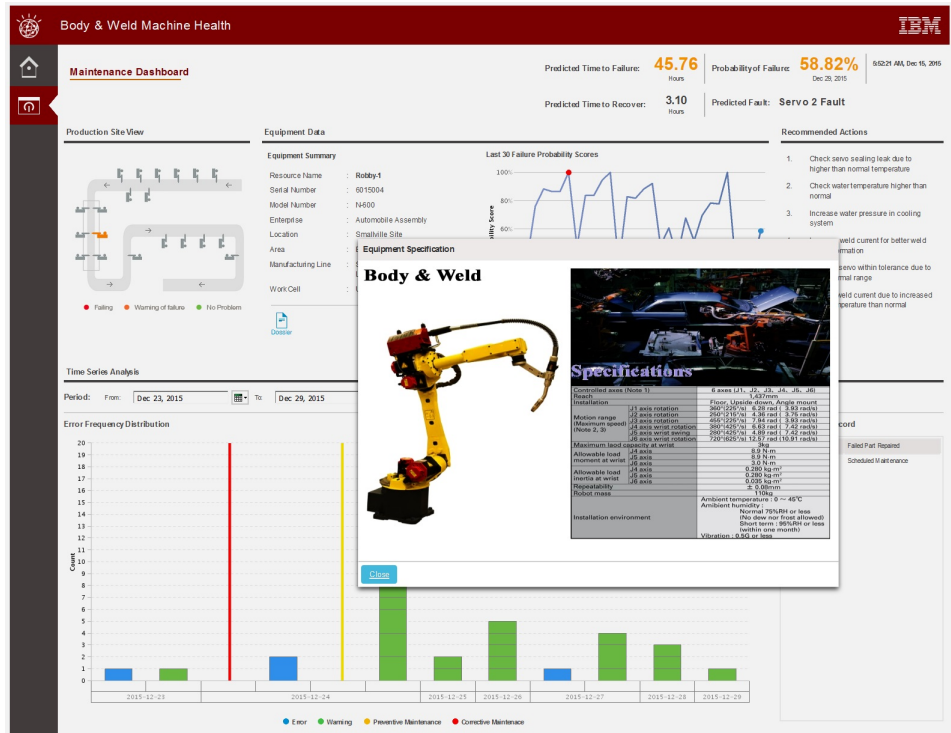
Body & Weld Machine Health

IBM

Maintenance Dashboard

Predicted Time to Failure: 45.76 Hours

Probability of Failure: 58.82% Dec 29, 2015

5:52:21 AM, Dec 15, 2015

Predicted Time to Recover: 3.10 Hours

Predicted Fault: Servo 2 Fault

Production Site View

Failing  Warning of failure  No Problem

Equipment Data

Equipment Summary

| Resource Name | : Robby-1 |
|---|---|
| Serial Number | : 6015004 |
| Model Number | : N-600 |
| Enterprise | : Automobile Assembly |
| Location | : Smallville Site |
| Area | : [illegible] |
| Manufacturing Line | : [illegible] |
| Work Cell | : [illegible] |

Dossier

Last 30 Failure Probability Scores

100%
80%
60%

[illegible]ility Score

Recommended Actions

1. Check servo sealing leak due to higher than normal temperature
2. Check water temperature higher than normal
3. Increase water pressure in cooling system
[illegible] weld current for better weld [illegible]rmation
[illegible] servo within tolerance due to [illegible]mal range
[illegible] weld current due to increased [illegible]perature than normal

Equipment Specification

Body & Weld

Specifications

| Controlled axes (Note 1) | | 6 axes (J1, J2, J3, J4, J5, J6) |
|---|---|---|
| Reach | | 1,437mm |
| Installation | | Floor, Upside-down, Angle mount |
| Motion range (Maximum speed) (Note 2, 3) | J1 axis rotation | 360°(225°/s) 6.28 rad (3.93 rad/s) |
| | J2 axis rotation | 250°(216°/s) 4.36 rad (3.75 rad/s) |
| | J3 axis rotation | 455°(225°/s) 7.94 rad (3.93 rad/s) |
| | J4 axis wrist rotation | 380°(425°/s) 6.63 rad (7.42 rad/s) |
| | J5 axis wrist swing | 280°(425°/s) 4.89 rad (7.42 rad/s) |
| | J6 axis wrist rotation | 720°(625°/s) 12.57 rad (10.91 rad/s) |
| Maximum load capacity at wrist | | 3kg |
| Allowable load moment at wrist | J4 axis | 8.9 N·m |
| | J5 axis | 8.9 N·m |
| | J6 axis | 3.0 N·m |
| Allowable load inertia at wrist | J4 axis | 0.280 kg·m² |
| | J5 axis | 0.280 kg·m² |
| | J6 axis | 0.035 kg·m² |
| Repeatability | | ± 0.08mm |
| Robot mass | | 110kg |
| Installation environment | | Ambient temperature : 0 ~ 45°C Ambient humidity : Normal 75%RH or less (No dew nor frost allowed) Short term : 95%RH or less (within one month) Vibration : 0.5G or less |

Close

Time Series Analysis

Period: From: Dec 23, 2015 To: Dec 29, 2015

Error Frequency Distribution

Count

20 19 18 17 16 15 14 13 12 11 10 9 8 7 6 5 4 3 2 1 0

2015-12-23  2015-12-24  2015-12-25  2015-12-26  2015-12-27  2015-12-28  2015-12-29

Error  Warning  Preventive Maintenance  Corrective Maintenace

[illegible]cord

Failed Part Repaired

Scheduled Maintenance